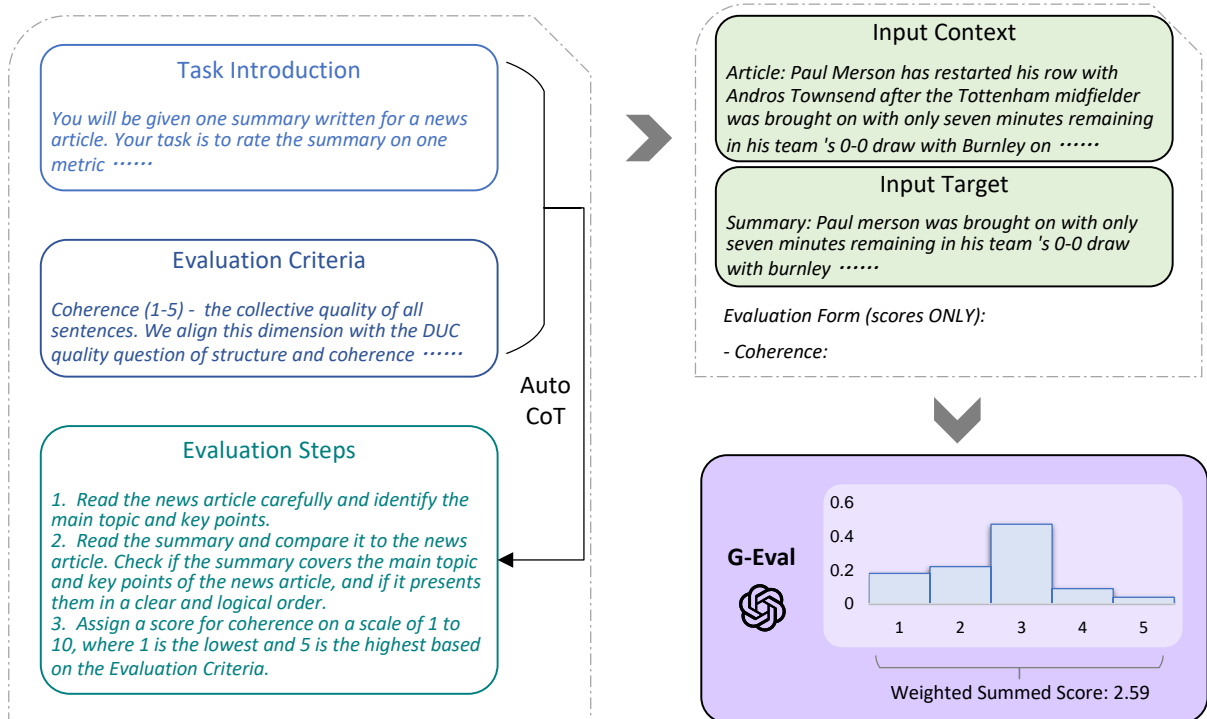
Task Introduction

You will be given one summary written for a news article. Your task is to rate the summary on one metric ……

Evaluation Criteria

Coherence (1-5) - the collective quality of all sentences. We align this dimension with the DUC quality question of structure and coherence ……

Auto CoT

Evaluation Steps

1. Read the news article carefully and identify the main topic and key points.
2. Read the summary and compare it to the news article. Check if the summary covers the main topic and key points of the news article, and if it presents them in a clear and logical order.
3. Assign a score for coherence on a scale of 1 to 10, where 1 is the lowest and 5 is the highest based on the Evaluation Criteria.

Input Context

Article: Paul Merson has restarted his row with Andros Townsend after the Tottenham midfielder was brought on with only seven minutes remaining in his team 's 0-0 draw with Burnley on ……

Input Target

Summary: Paul merson was brought on with only seven minutes remaining in his team 's 0-0 draw with burnley ……

Evaluation Form (scores ONLY):

- Coherence:

G-Eval

0.6
0.4
0.2
0
1 2 3 4 5

Weighted Summed Score: 2.59